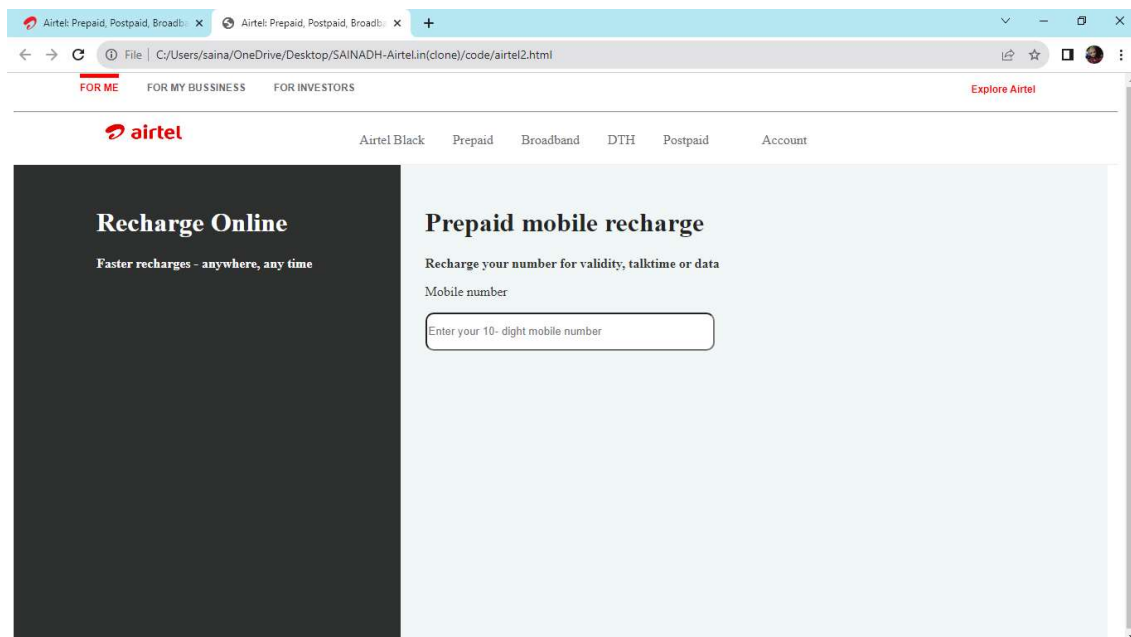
Airtel: Prepaid, Postpaid, Broadb ×
Airtel: Prepaid, Postpaid, Broadb ×
+

File | C:/Users/saina/OneDrive/Desktop/SAINADH-Airtel.in(clone)/code/airtel2.html

FOR ME FOR MY BUSSINESS FOR INVESTORS
Explore Airtel

airtel
Airtel Black Prepaid Broadband DTH Postpaid Account

Recharge Online
Faster recharges - anywhere, any time

Prepaid mobile recharge
Recharge your number for validity, talktime or data
Mobile number
Enter your 10- dight mobile number